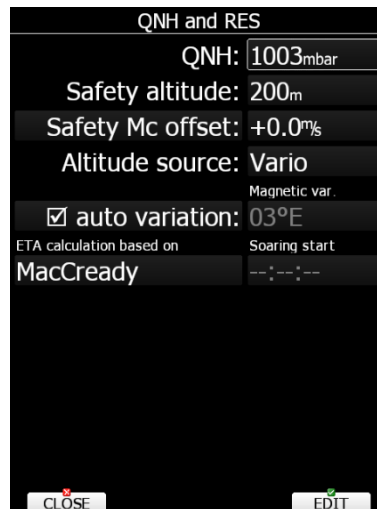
QNH and RES

QNH: 1003mbar

Safety altitude: 200m

Safety Mc offset: +0.0m/s

Altitude source: Vario

Magnetic var.

☑ auto variation: 03°E

ETA calculation based on

Soaring start

MacCready

--:--:--

CLOSE

EDIT